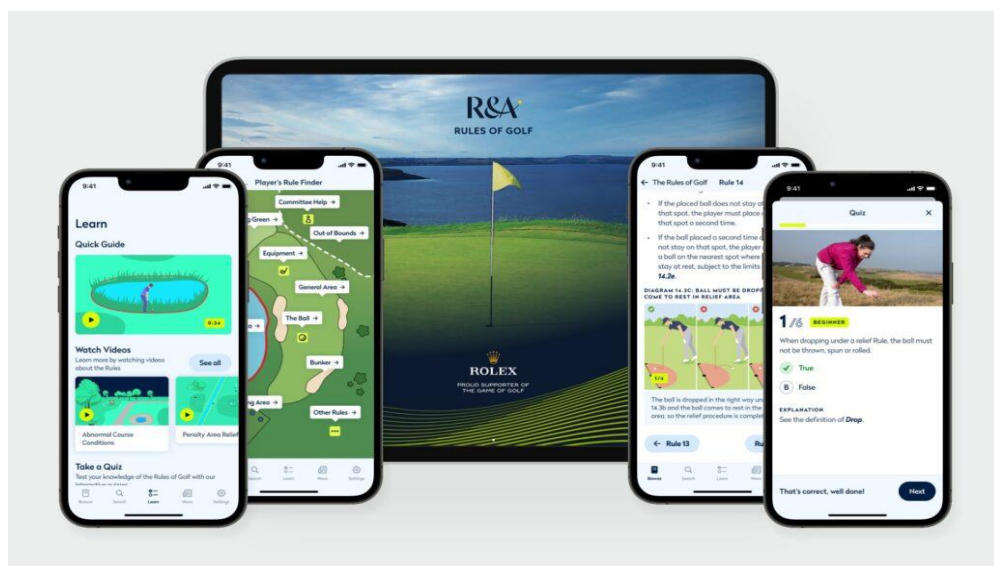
R&A
RULES OF GOLF

ROLEX
PROUD SUPPORTER OF THE GAME OF GOLF

9:41
Learn
Quick Guide
0:34
Watch Videos
Learn more by watching videos about the Rules
See all
Abnormal Course Conditions
Penalty Area Relief
Take a Quiz
Test your knowledge of the Rules of Golf with our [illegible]
Browse Search Learn News Settings

9:41
Player's Rule Finder
Committee Help →
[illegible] Green →
Out of Bounds →
Equipment →
General Area →
The Ball →
Bunker →
Other Rules →
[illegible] Area →
Search Learn News Settings

9:41
← The Rules of Golf Rule 14
If the placed ball does not stay at that spot, the player must place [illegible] that spot a second time.
If the ball placed a second time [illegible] not stay on that spot, the player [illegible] a ball on the nearest spot where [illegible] stay at rest, subject to the limits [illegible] 14.2e.
DIAGRAM 14.3C: BALL MUST BE DROPP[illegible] COME TO REST IN RELIEF AREA
1/4
The ball is dropped in the right way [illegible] 14.3b and the ball comes to rest in the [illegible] area, so the relief procedure is complet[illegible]
← Rule 13
Ru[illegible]
Browse Search Learn News

9:41
Quiz
1/6 BEGINNER
When dropping under a relief Rule, the ball must not be thrown, spun or rolled.
True
B False
EXPLANATION
See the definition of Drop.
That's correct, well done!
Next